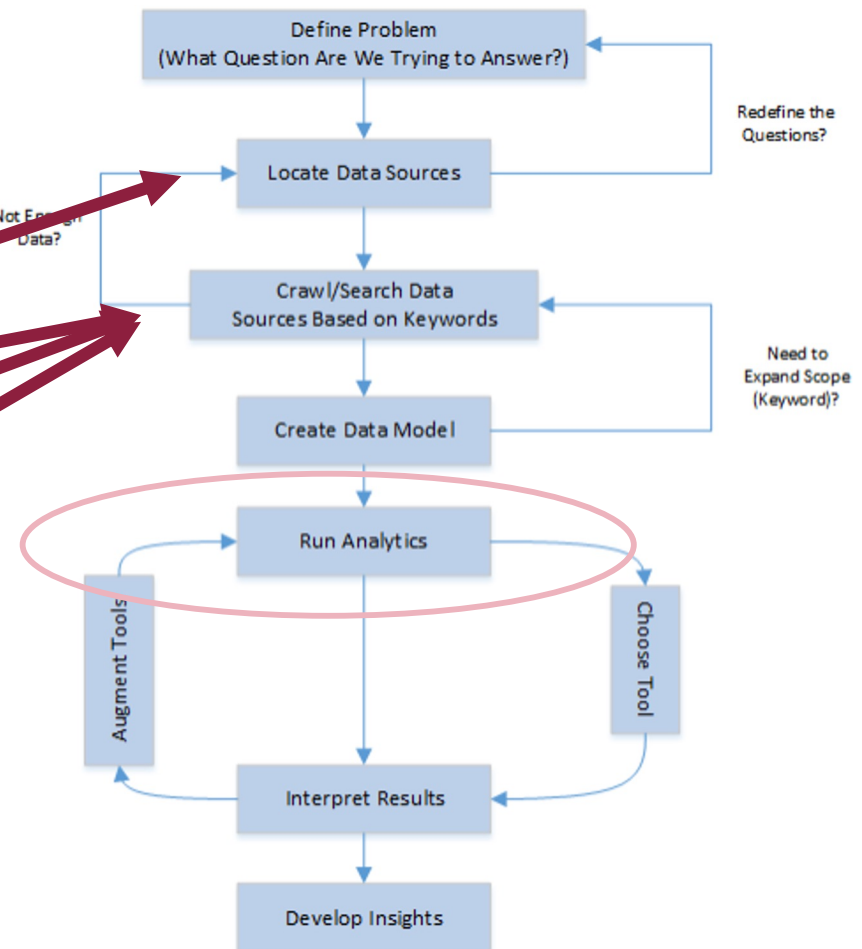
Define Problem
(What Question Are We Trying to Answer?)

Redefine the Questions?

Locate Data Sources

Not E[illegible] Data?

Crawl/Search Data Sources Based on Keywords

Need to Expand Scope (Keyword)?

Create Data Model

Run Analytics

Augment Tools

Choose Tool

Interpret Results

Develop Insights